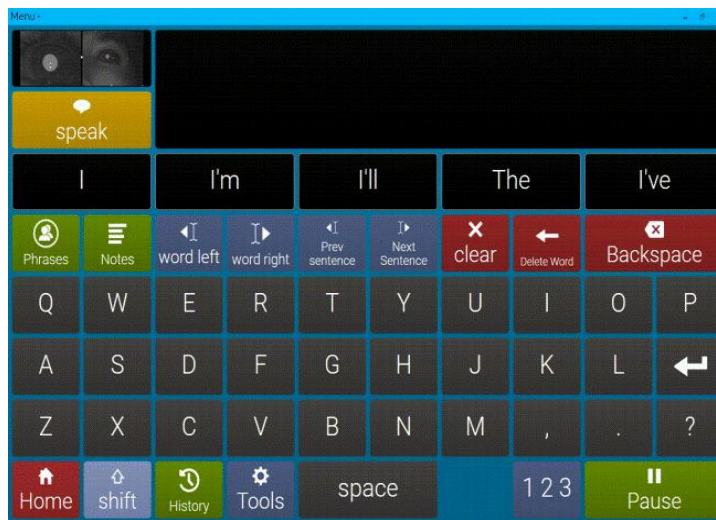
Menu -

speak

I
I'm
I'll
The
I've

Phrases
Notes
word left
word right
Prev sentence
Next Sentence
clear
Delete Word
Backspace

Q W E R T Y U I O P
A S D F G H J K L
Z X C V B N M , . ?

Home
shift
History
Tools
space
123
Pause